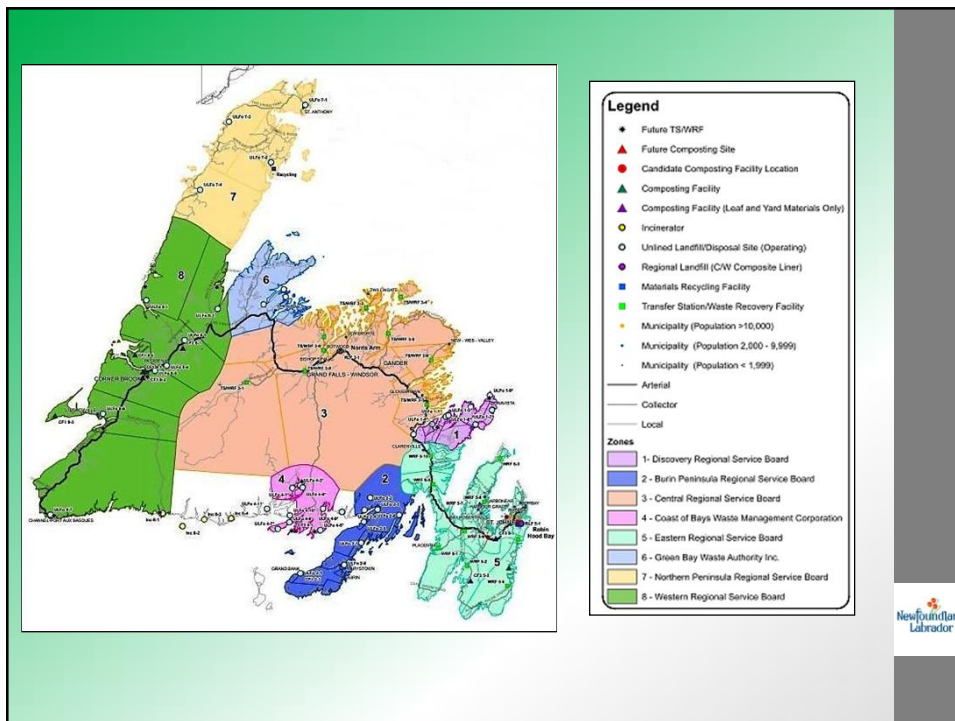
ST. ANTHONY

7

8

6

3

4

2

1

5

CORNER BROOK

CHANNEL-PORT AUX BASQUES

GRAND FALLS - WINDSOR

GANDER

Norris Arm

NEW - WES - VALLEY

CLARENVILLE

PLACENTIA

MARYSTOWN

GRAND BANK

BURIN

Robin Hood Bay

TWILLINGATE

CARBONEAR

Legend

Future TS/WRF

Future Composting Site

Candidate Composting Facility Location

Composting Facility

Composting Facility (Leaf and Yard Materials Only)

Incinerator

Unlined Landfill/Disposal Site (Operating)

Regional Landfill (C/W Composite Liner)

Materials Recycling Facility

Transfer Station/Waste Recovery Facility

Municipality (Population >10,000)

Municipality (Population 2,000 - 9,999)

Municipality (Population < 1,999)

Arterial

Collector

Local

Zones

1- Discovery Regional Service Board

2 - Burin Peninsula Regional Service Board

3 - Central Regional Service Board

4 - Coast of Bays Waste Management Corporation

5 - Eastern Regional Service Board

6 - Green Bay Waste Authority Inc.

7 - Northern Peninsula Regional Service Board

8 - Western Regional Service Board

Newfoundland Labrador